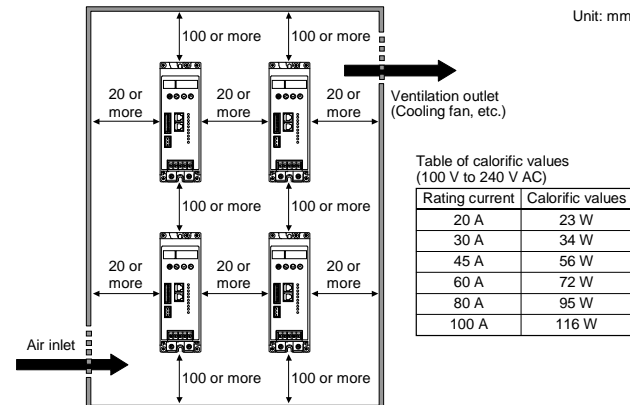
Unit: mm

100 or more
100 or more

20 or more
20 or more
20 or more

Ventilation outlet (Cooling fan, etc.)

100 or more
100 or more

20 or more
20 or more
20 or more

Air inlet

100 or more
100 or more

Table of calorific values (100 V to 240 V AC)

| Rating current | Calorific values |
|---|---|
| 20 A | 23 W |
| 30 A | 34 W |
| 45 A | 56 W |
| 60 A | 72 W |
| 80 A | 95 W |
| 100 A | 116 W |